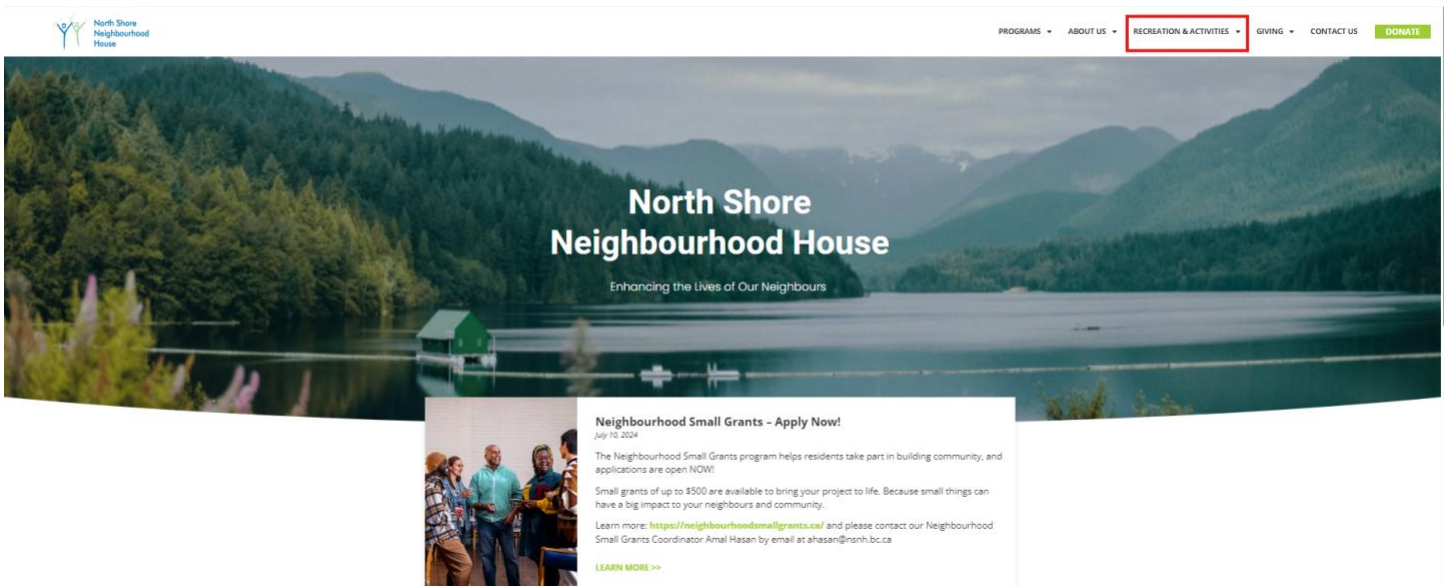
North Shore Neighbourhood House

PROGRAMS ▾ ABOUT US ▾ RECREATION & ACTIVITIES ▾ GIVING ▾ CONTACT US DONATE

North Shore Neighbourhood House

Enhancing the Lives of Our Neighbours

Neighbourhood Small Grants – Apply Now!

July 10, 2024

The Neighbourhood Small Grants program helps residents take part in building community, and applications are open NOW!

Small grants of up to $500 are available to bring your project to life. Because small things can have a big impact to your neighbours and community.

Learn more: https://neighbourhoodsmallgrants.ca/ and please contact our Neighbourhood Small Grants Coordinator Amal Hasan by email at ahasan@nsnh.bc.ca

LEARN MORE >>